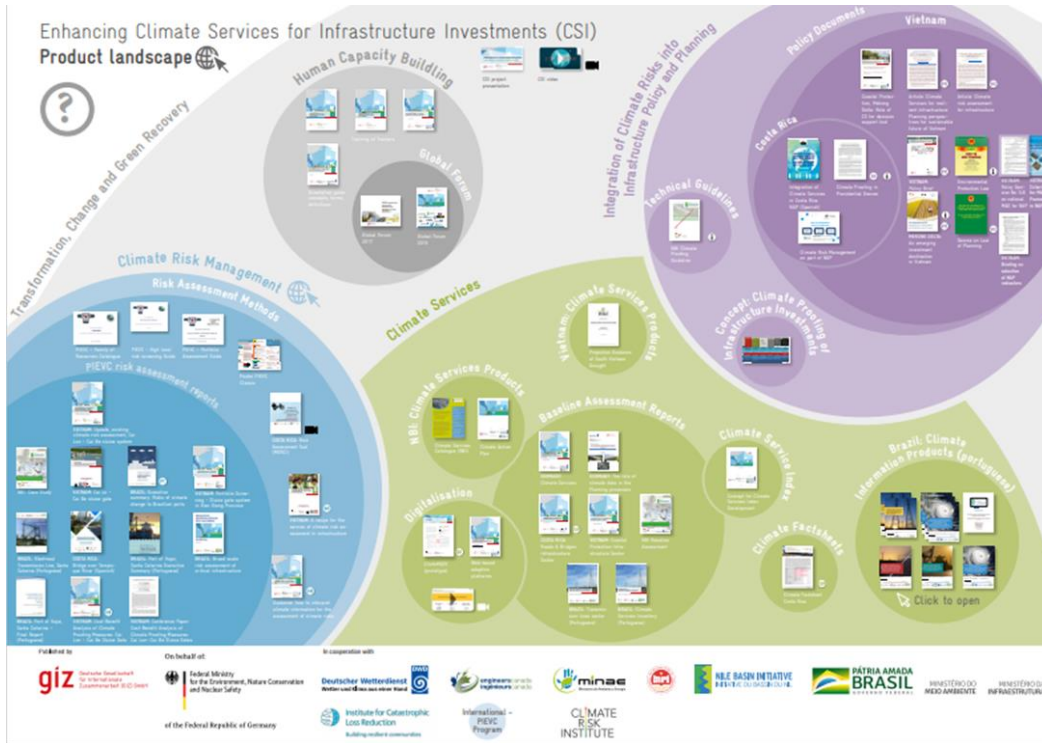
Enhancing Climate Services for Infrastructure Investments (CSI)

Product landscape

?

Transformation, Change and Green Recovery

Human Capacity Building

CSI project presentation

CSI video

Global Forum

Integration of Climate Risks into Infrastructure Policy and Planning

Policy Documents

Vietnam

Costa Rica

Technical Guidelines

Concept: Climate Proofing of Infrastructure Investments

Climate Risk Management

Risk Assessment Methods

PIEVC risk assessment reports

Climate Services

Vietnam: Climate Services Products

NBI: Climate Services Products

Baseline Assessment Reports

Climate Service Index

Digitalisation

Climate Factsheets

Brazil: Climate Information Products (portuguese)

Click to open

Published by

giz Deutsche Gesellschaft für Internationale Zusammenarbeit (GIZ) GmbH

On behalf of:

Federal Ministry for the Environment, Nature Conservation and Nuclear Safety

of the Federal Republic of Germany

In cooperation with

Deutscher Wetterdienst Wetter und Klima aus einer Hand

DWD

engineers canada ingénieurs canada

minae

NILE BASIN INITIATIVE

PÁTRIA AMADA BRASIL

MINISTÉRIO DO MEIO AMBIENTE

MINISTÉRIO DA INFRAESTRUTURA

Institute for Catastrophic Loss Reduction Building resilient communities

International PIEVC Program

CLIMATE RISK INSTITUTE